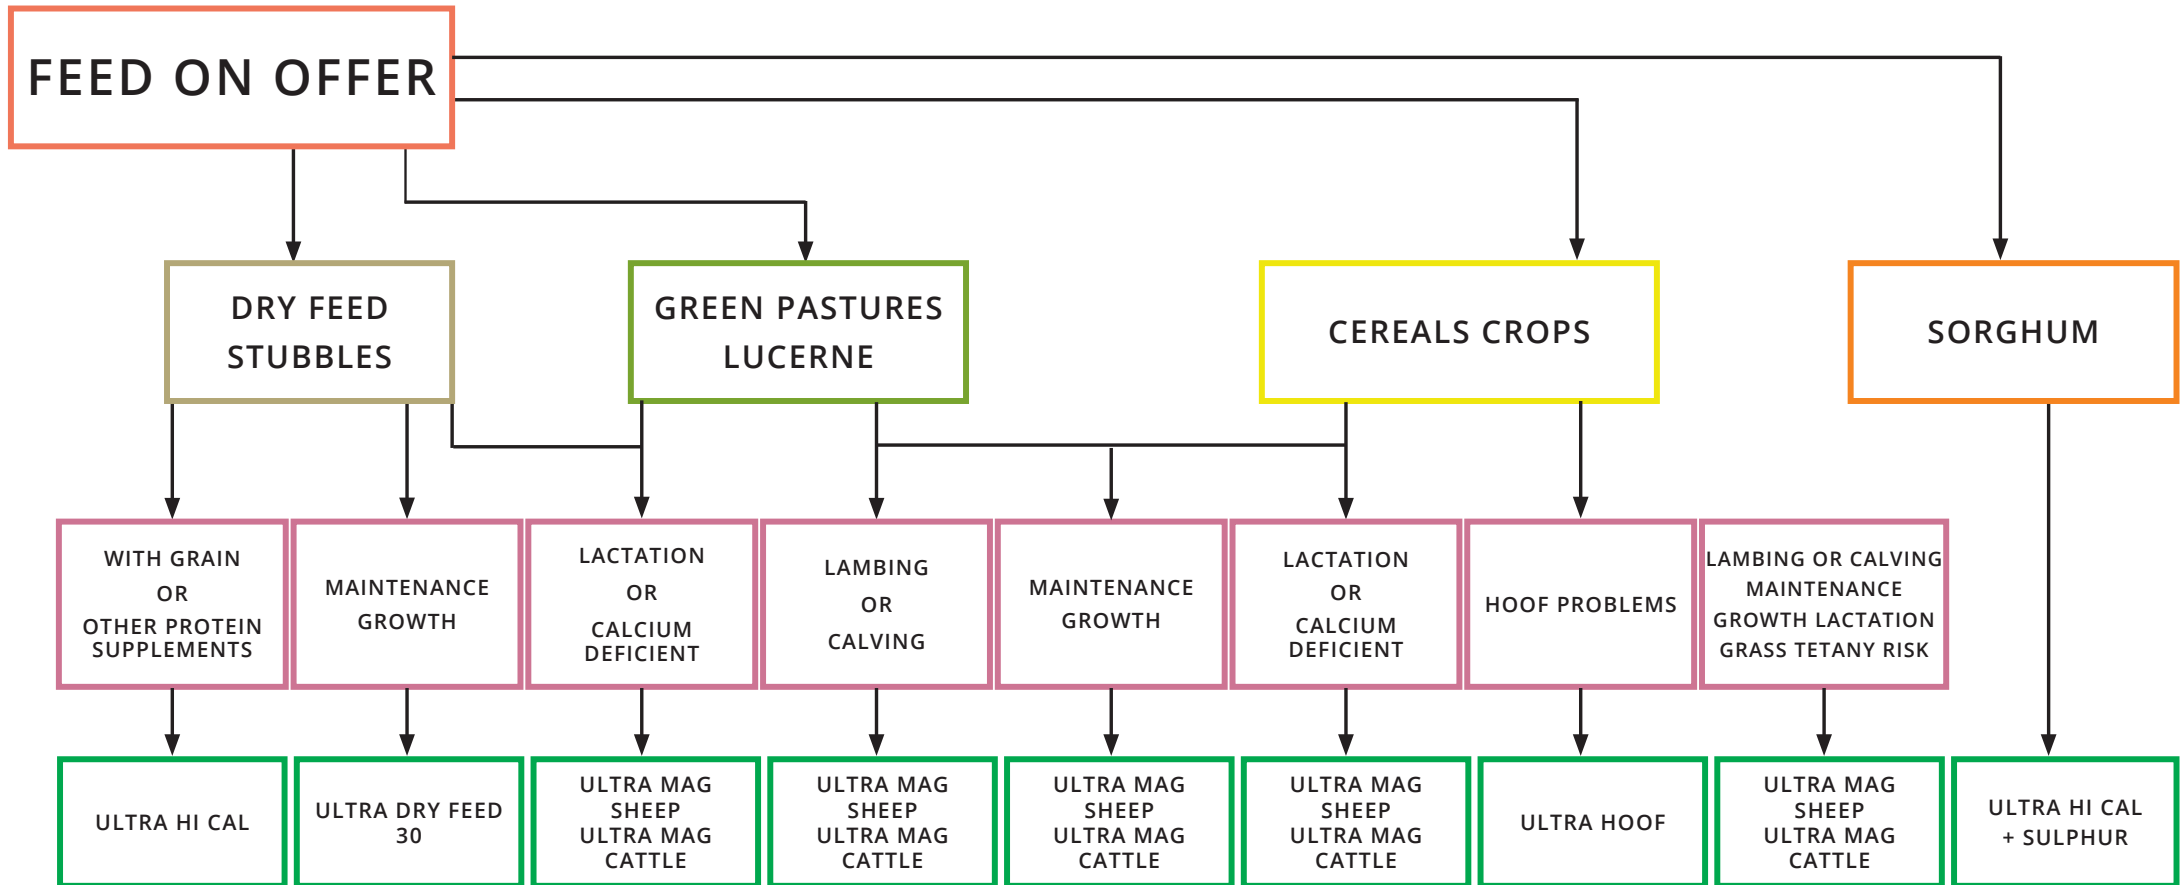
FEED ON OFFER

DRY FEED
STUBBLES

GREEN PASTURES
LUCERNE

CEREALS CROPS

SORGHUM

WITH GRAIN
OR
OTHER PROTEIN SUPPLEMENTS

MAINTENANCE
GROWTH

LACTATION
OR
CALCIUM DEFICIENT

LAMBING
OR
CALVING

MAINTENANCE
GROWTH

LACTATION
OR
CALCIUM DEFICIENT

HOOF PROBLEMS

LAMBING OR CALVING
MAINTENANCE
GROWTH LACTATION
GRASS TETANY RISK

ULTRA HI CAL

ULTRA DRY FEED 30

ULTRA MAG SHEEP
ULTRA MAG CATTLE

ULTRA MAG SHEEP
ULTRA MAG CATTLE

ULTRA MAG SHEEP
ULTRA MAG CATTLE

ULTRA MAG SHEEP
ULTRA MAG CATTLE

ULTRA HOOF

ULTRA MAG SHEEP
ULTRA MAG CATTLE

ULTRA HI CAL
+ SULPHUR